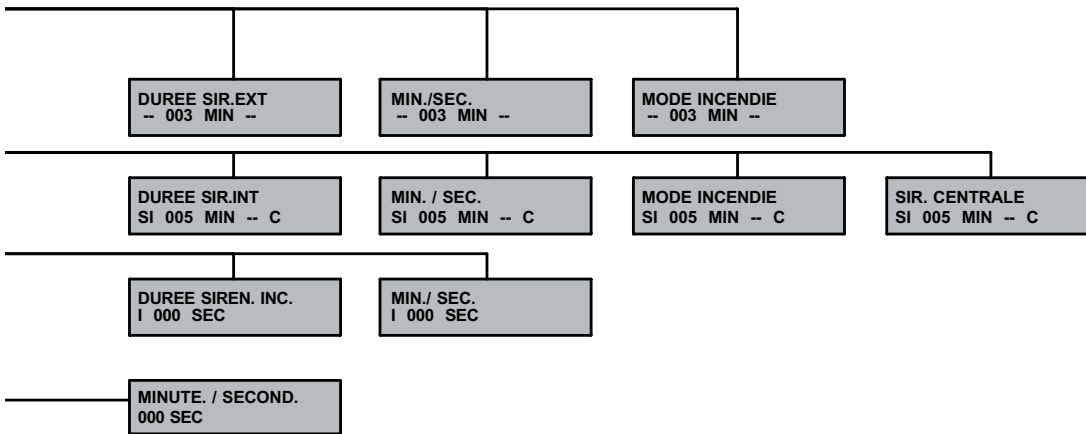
DUREE SIR.EXT
-- 003 MIN --

MIN./SEC.
-- 003 MIN --

MODE INCENDIE
-- 003 MIN --

DUREE SIR.INT
SI 005 MIN -- C

MIN. / SEC.
SI 005 MIN -- C

MODE INCENDIE
SI 005 MIN -- C

SIR. CENTRALE
SI 005 MIN -- C

DUREE SIREN. INC.
I 000 SEC

MIN./ SEC.
I 000 SEC

MINUTE. / SECOND.
000 SEC